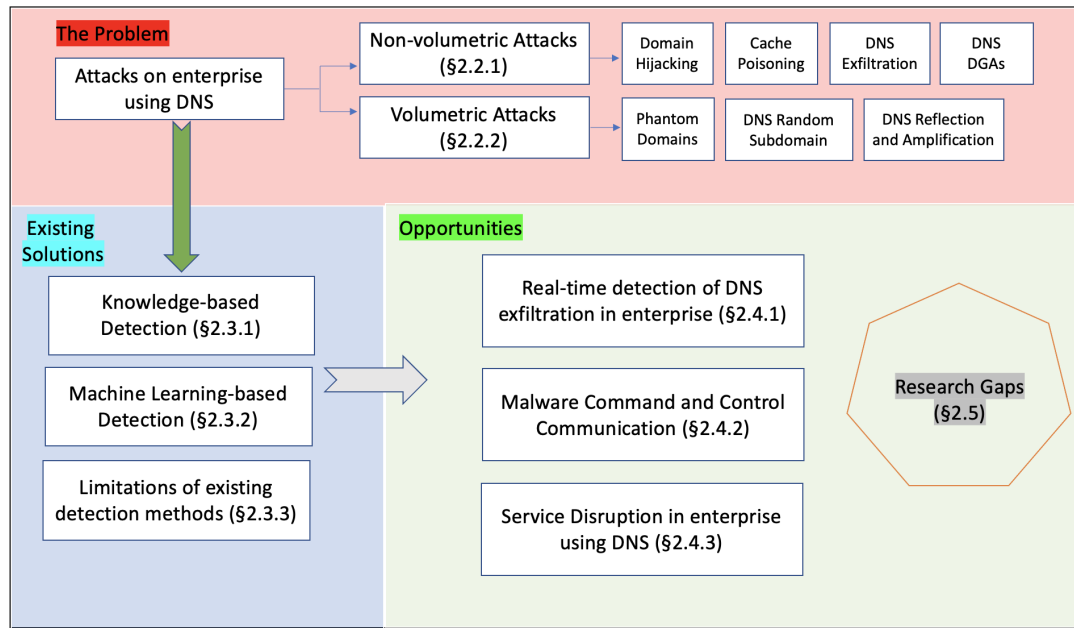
The Problem

Attacks on enterprise using DNS

Non-volumetric Attacks (§2.2.1)

Domain Hijacking

Cache Poisoning

DNS Exfiltration

DNS DGAs

Volumetric Attacks (§2.2.2)

Phantom Domains

DNS Random Subdomain

DNS Reflection and Amplification

Existing Solutions

Knowledge-based Detection (§2.3.1)

Machine Learning-based Detection (§2.3.2)

Limitations of existing detection methods (§2.3.3)

Opportunities

Real-time detection of DNS exfiltration in enterprise (§2.4.1)

Malware Command and Control Communication (§2.4.2)

Service Disruption in enterprise using DNS (§2.4.3)

Research Gaps (§2.5)